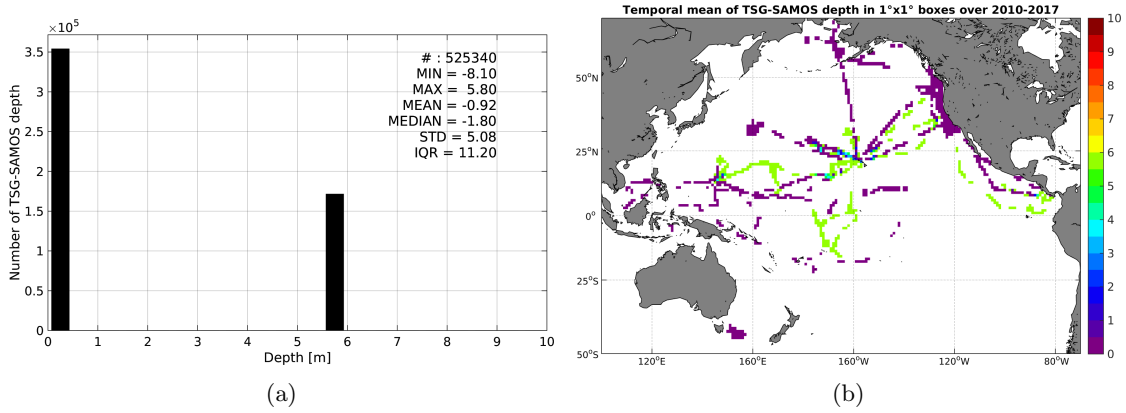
$\times 10^5$

3.5
3
2.5
2
1.5
1
0.5
0

Number of TSG-SAMOS depth

# : 525340
MIN = -8.10
MAX = 5.80
MEAN = -0.92
MEDIAN = -1.80
STD = 5.08
IQR = 11.20

0 1 2 3 4 5 6 7 8 9 10

Depth [m]

(a)

Temporal mean of TSG-SAMOS depth in 1°x1° boxes over 2010-2017

50°N
25°N
0°
25°S
50°S

120°E 160°E 160°W 120°W 80°W

10
9
8
7
6
5
4
3
2
1
0

(b)